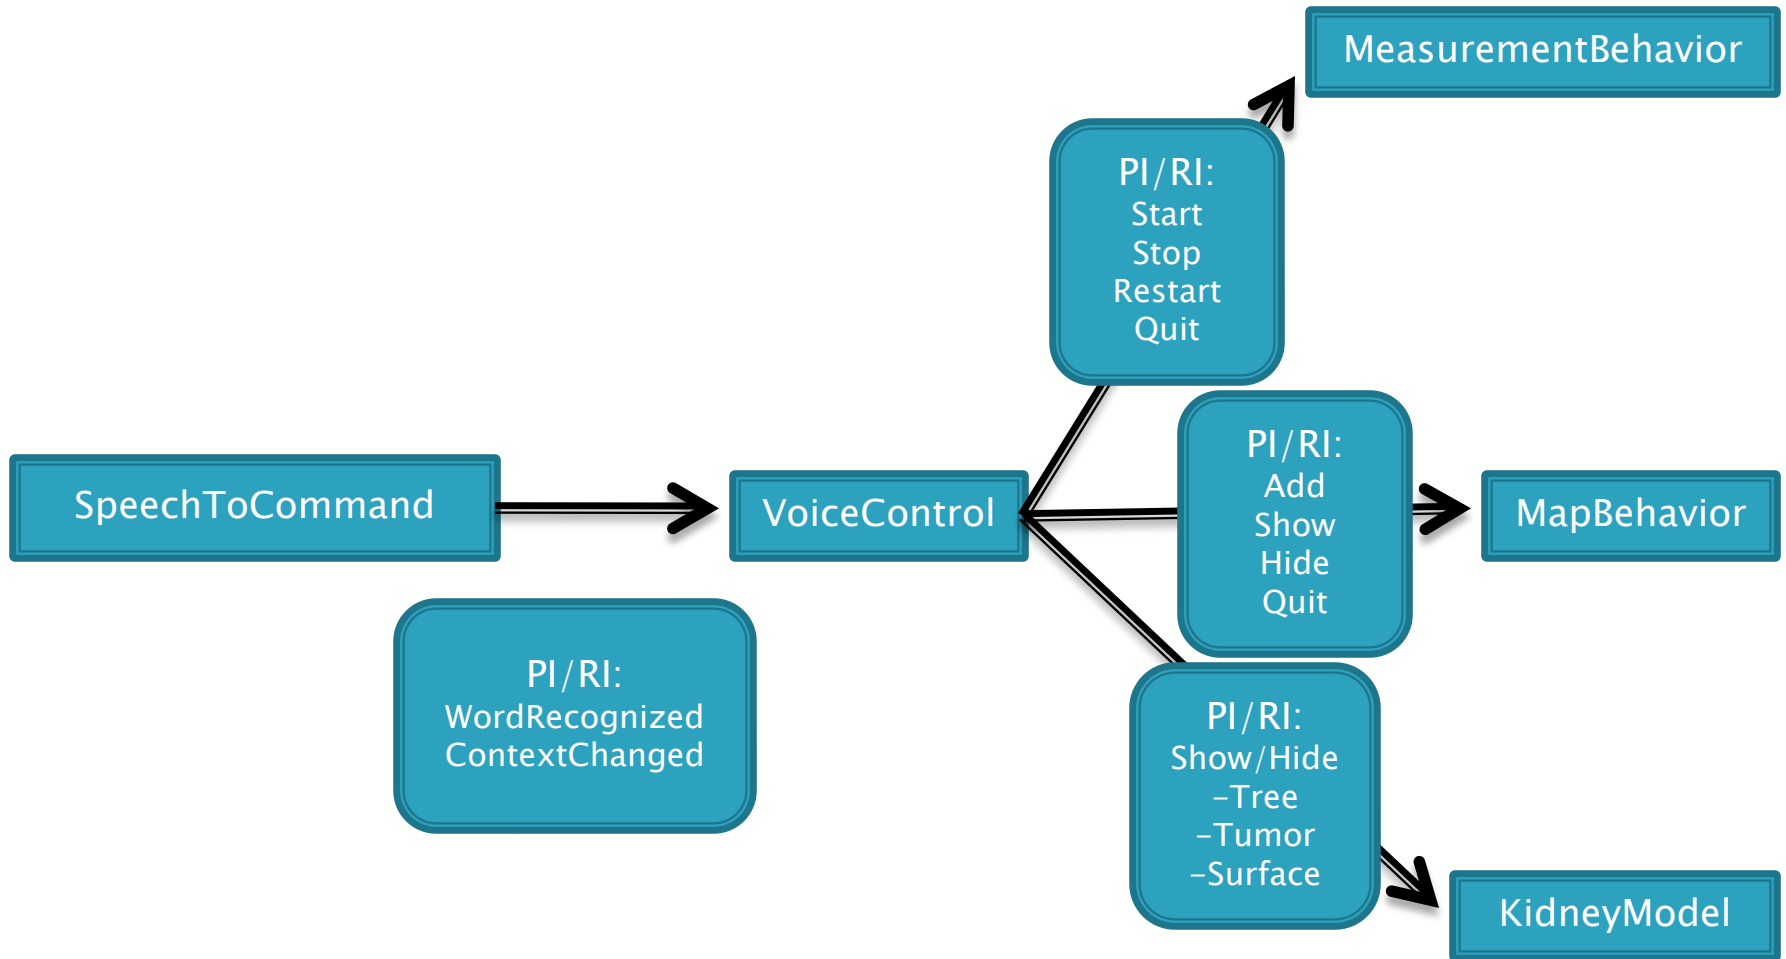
MeasurementBehavior

PI/RI:
Start
Stop
Restart
Quit

SpeechToCommand

VoiceControl

PI/RI:
Add
Show
Hide
Quit

MapBehavior

PI/RI:
WordRecognized
ContextChanged

PI/RI:
Show/Hide
–Tree
–Tumor
–Surface

KidneyModel